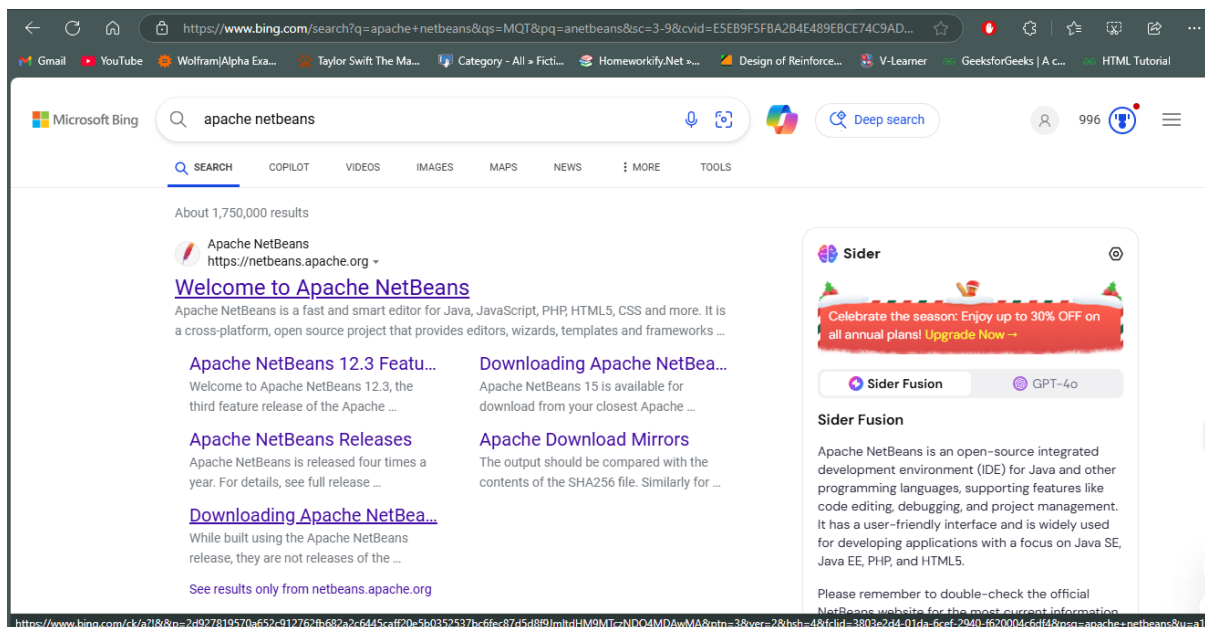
https://www.bing.com/search?q=apache+netbeans&qs=MQT&pq=anetbeans&sc=3-9&cvid=E5EB9F5FBA2B4E489EBCE74C9AD...

Gmail YouTube Wolfram|Alpha Exa... Taylor Swift The Ma... Category - All » Ficti... Homeworkify.Net »... Design of Reinforce... V-Learner GeeksforGeeks | A c... HTML Tutorial

Microsoft Bing

apache netbeans

Deep search

996

SEARCH COPILOT VIDEOS IMAGES MAPS NEWS ⋮ MORE TOOLS

About 1,750,000 results

Apache NetBeans
https://netbeans.apache.org

Welcome to Apache NetBeans

Apache NetBeans is a fast and smart editor for Java, JavaScript, PHP, HTML5, CSS and more. It is a cross-platform, open source project that provides editors, wizards, templates and frameworks ...

Apache NetBeans 12.3 Featu...
Welcome to Apache NetBeans 12.3, the third feature release of the Apache ...

Downloading Apache NetBea...
Apache NetBeans 15 is available for download from your closest Apache ...

Apache NetBeans Releases
Apache NetBeans is released four times a year. For details, see full release ...

Apache Download Mirrors
The output should be compared with the contents of the SHA256 file. Similarly for ...

Downloading Apache NetBea...
While built using the Apache NetBeans release, they are not releases of the ...

See results only from netbeans.apache.org

Sider

Celebrate the season: Enjoy up to 30% OFF on all annual plans! Upgrade Now →

Sider Fusion GPT-4o

Sider Fusion

Apache NetBeans is an open-source integrated development environment (IDE) for Java and other programming languages, supporting features like code editing, debugging, and project management. It has a user-friendly interface and is widely used for developing applications with a focus on Java SE, Java EE, PHP, and HTML5.

Please remember to double-check the official NetBeans website for the most current information

https://www.bing.com/ck/a?!&&p=2d927819570a652c912762fb682a2c6445caff20e5b0352537bc6fec87d5d8f9JmltdHM9MTczNDQ4MDAwMA&ptn=3&ver=2&hsh=4&fclid=3803e2d4-01da-6cef-2940-f620004c6df4&psq=apache+netbeans&u=a1